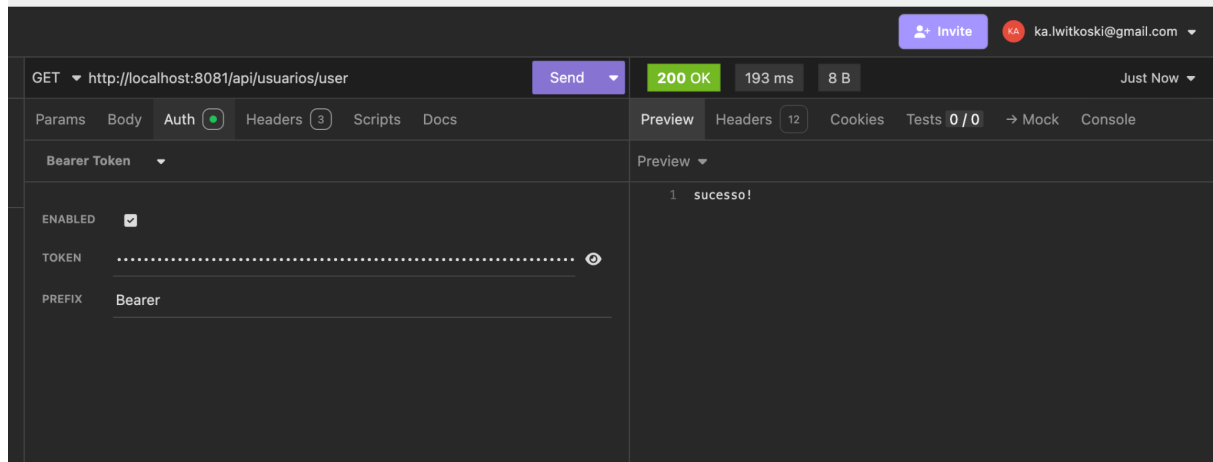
Invite KA ka.lwitkoski@gmail.com

GET http://localhost:8081/api/usuarios/user Send

200 OK 193 ms 8 B Just Now

Params Body Auth Headers 3 Scripts Docs

Preview Headers 12 Cookies Tests 0 / 0 → Mock Console

Bearer Token

Preview

1 sucesso!

ENABLED

TOKEN ••••••••••••••••••••••••••••••••••••••••••••••••••••••••••••••••••••••••

PREFIX Bearer